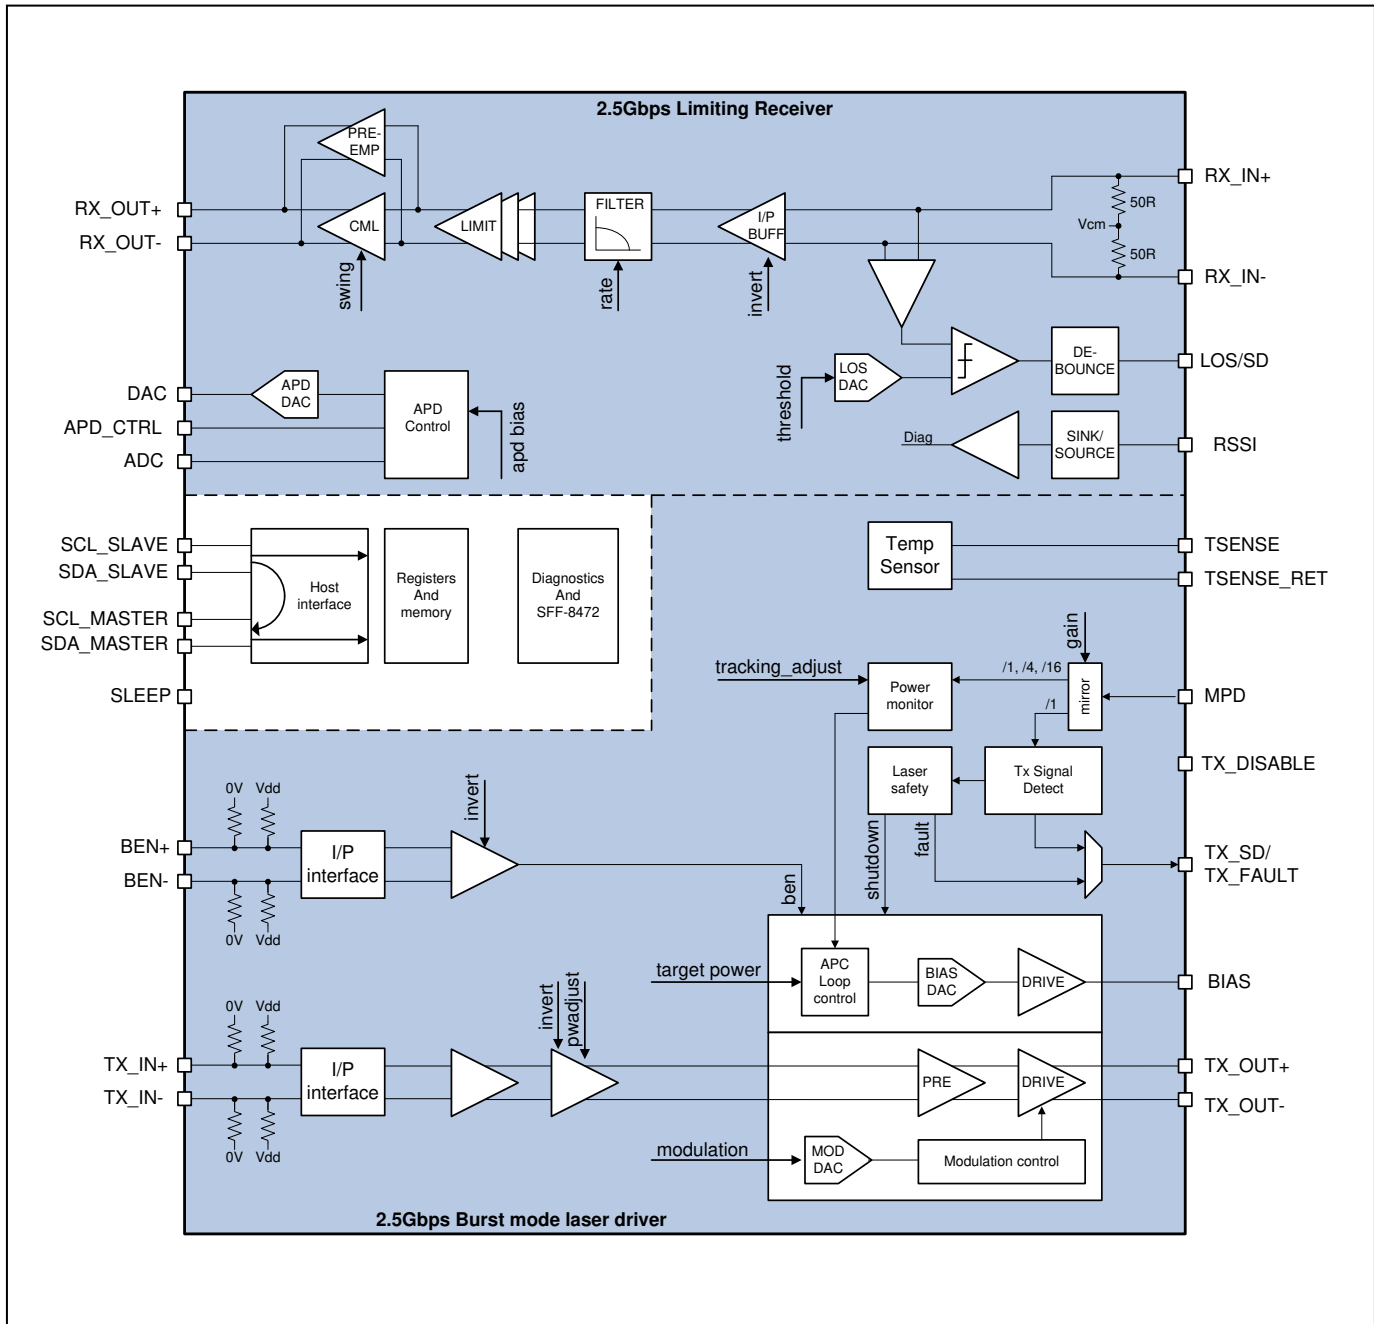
2.5Gbps Limiting Receiver

PRE-EMP

RX_OUT+

RX_OUT-

CML

swing

LIMIT

FILTER

rate

I/P BUFF

invert

50R

Vcm

50R

RX_IN+

RX_IN-

threshold

LOS DAC

DE-BOUNCE

LOS/SD

DAC

APD DAC

APD Control

apd bias

APD_CTRL

ADC

Diag

SINK/ SOURCE

RSSI

SCL_SLAVE

SDA_SLAVE

SCL_MASTER

SDA_MASTER

SLEEP

Host interface

Registers And memory

Diagnostics And SFF-8472

Temp Sensor

TSENSE

TSENSE_RET

gain

tracking_adjust

Power monitor

/1, /4, /16

mirror

/1

MPD

Laser safety

Tx Signal Detect

TX_DISABLE

0V Vdd

BEN+

BEN-

0V Vdd

I/P interface

invert

ben

shutdown

fault

TX_SD/ TX_FAULT

target power

APC Loop control

BIAS DAC

DRIVE

BIAS

0V Vdd

invert

pwadjust

TX_IN+

TX_IN-

0V Vdd

I/P interface

PRE

DRIVE

TX_OUT+

TX_OUT-

modulation

MOD DAC

Modulation control

2.5Gbps Burst mode laser driver